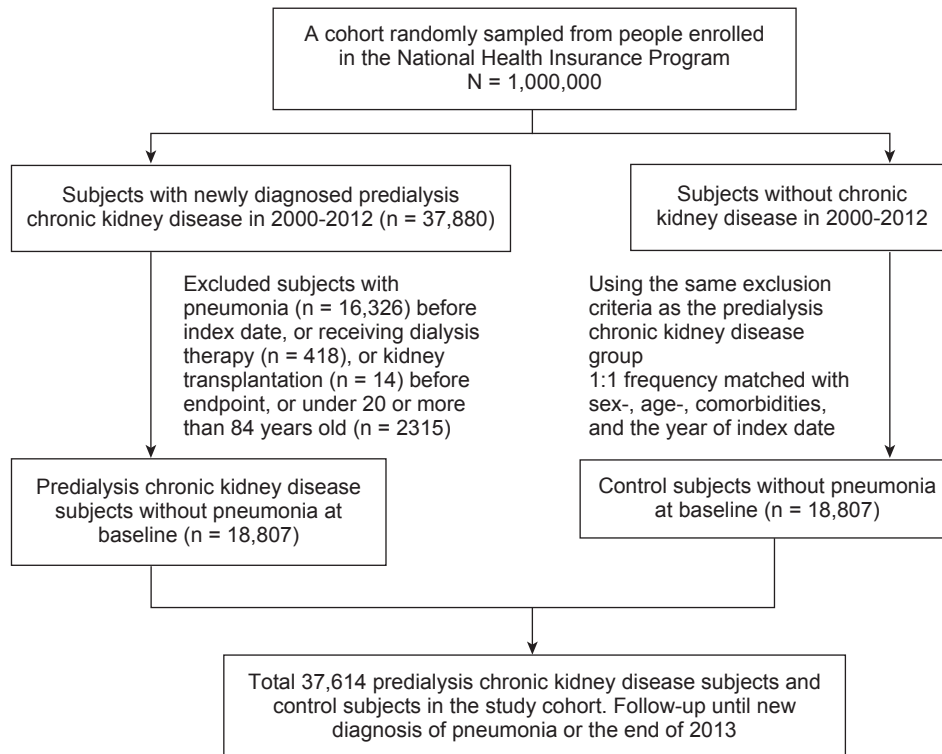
A cohort randomly sampled from people enrolled in the National Health Insurance Program
N = 1,000,000

Subjects with newly diagnosed predialysis chronic kidney disease in 2000-2012 (n = 37,880)

Subjects without chronic kidney disease in 2000-2012

Excluded subjects with pneumonia (n = 16,326) before index date, or receiving dialysis therapy (n = 418), or kidney transplantation (n = 14) before endpoint, or under 20 or more than 84 years old (n = 2315)

Using the same exclusion criteria as the predialysis chronic kidney disease group
1:1 frequency matched with sex-, age-, comorbidities, and the year of index date

Predialysis chronic kidney disease subjects without pneumonia at baseline (n = 18,807)

Control subjects without pneumonia at baseline (n = 18,807)

Total 37,614 predialysis chronic kidney disease subjects and control subjects in the study cohort. Follow-up until new diagnosis of pneumonia or the end of 2013